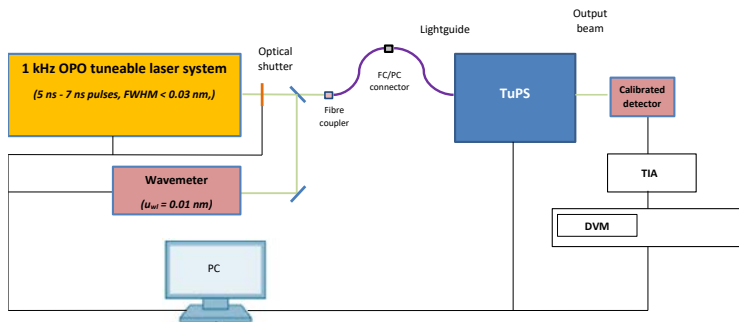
1 kHz OPO tuneable laser system

(5 ns - 7 ns pulses, FWHM < 0.03 nm,)

Optical shutter

Fibre coupler

FC/PC connector

Lightguide

TuPS

Output beam

Calibrated detector

TIA

DVM

Wavemeter

($u_{wl}$ = 0.01 nm)

PC